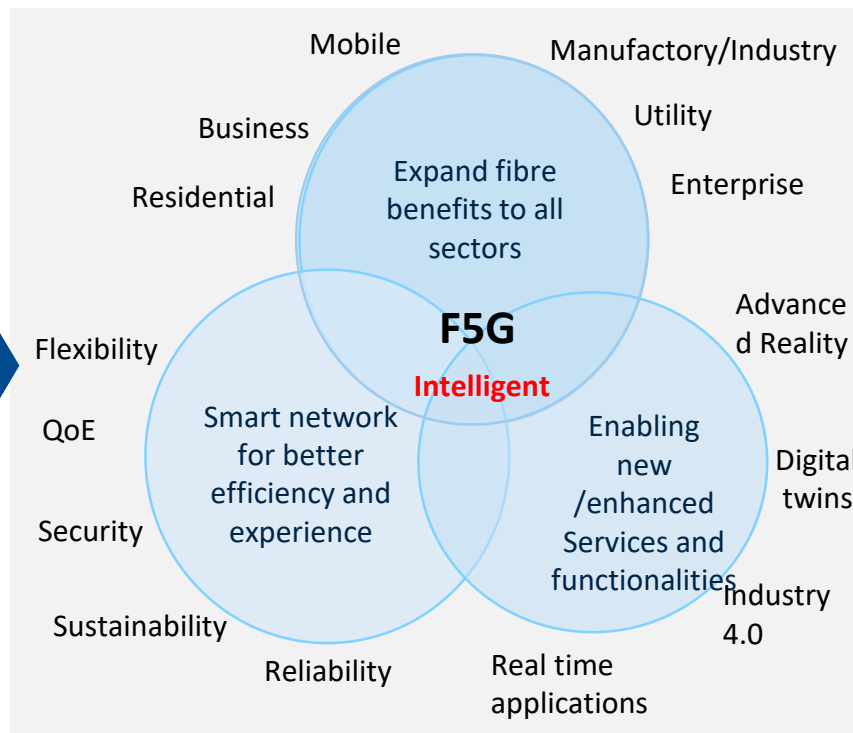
Mobile

Manufactory/Industry

Business

Utility

Residential

Enterprise

Expand fibre benefits to all sectors

F5G

Intelligent

Advance d Reality

Flexibility

QoE

Smart network for better efficiency and experience

Enabling new /enhanced Services and functionalities

Digital twins

Security

Sustainability

Industry 4.0

Reliability

Real time applications